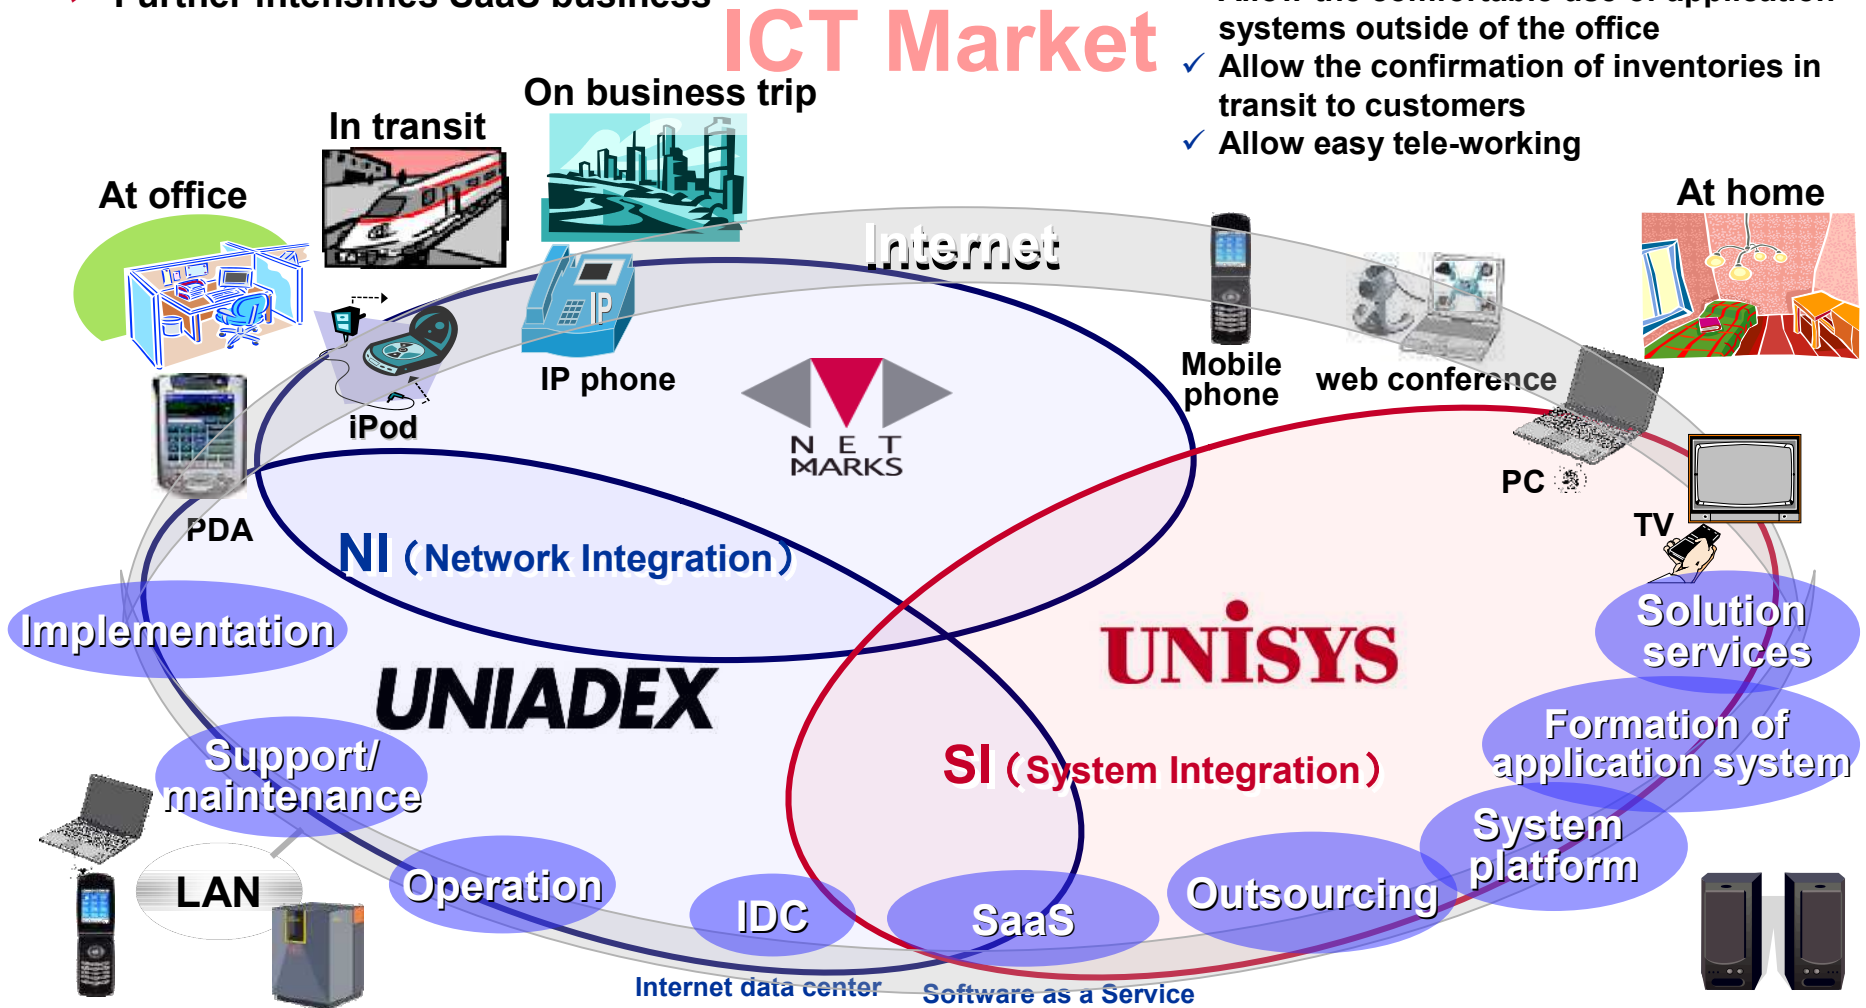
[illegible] Further intensifies SaaS business

ICT Market

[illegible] systems outside of the office
✓ Allow the confirmation of inventories in transit to customers
✓ Allow easy tele-working

On business trip
In transit
At office
At home
Internet
IP phone
iPod
PDA
Mobile phone
web conference
PC
TV
N E T MARKS
NI（Network Integration）
UNIADEX
UNISYS
SI（System Integration）
Implementation
Support/ maintenance
LAN
Operation
IDC
SaaS
Outsourcing
System platform
Formation of application system
Solution services
Internet data center
Software as a Service